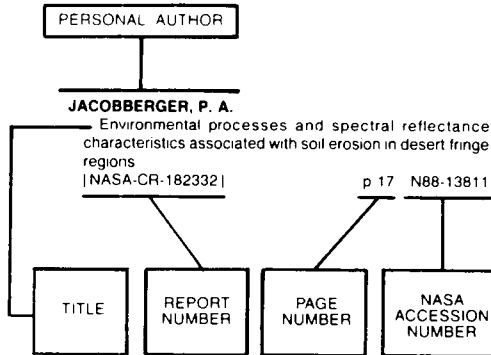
PERSONAL AUTHOR

JACOBBERGER, P. A.

Environmental processes and spectral reflectance characteristics associated with soil erosion in desert fringe regions
|NASA-CR-182332| p 17 N88-13811

TITLE

REPORT NUMBER

PAGE NUMBER

NASA ACCESSION NUMBER